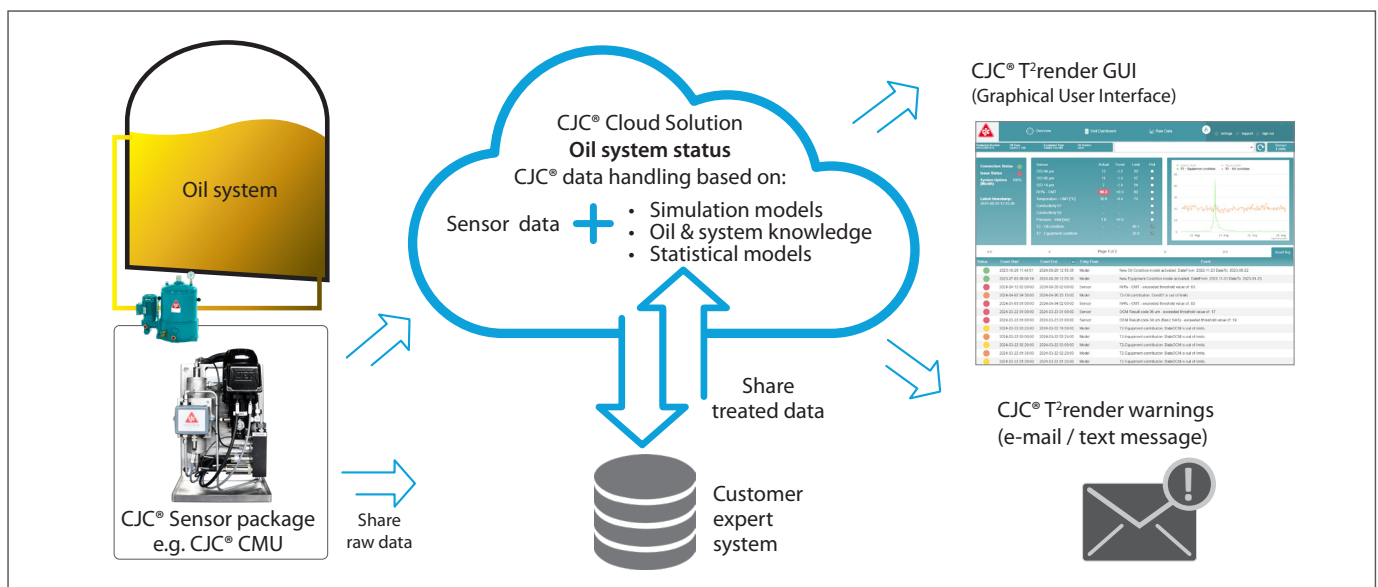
Oil system

CJC® Sensor package e.g. CJC® CMU

Share raw data

CJC® Cloud Solution
**Oil system status**
CJC® data handling based on:

Sensor data

• Simulation models
• Oil & system knowledge
• Statistical models

Share treated data

Customer expert system

CJC® T²render GUI
(Graphical User Interface)

Overview    Unit Dashboard    Raw Data    Settings    Support    Sign out

Connection Status
Issue Status
System Uptime (Month)

Latest timestamp:

Page 1 of 3

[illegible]

CJC® T²render warnings
(e-mail / text message)